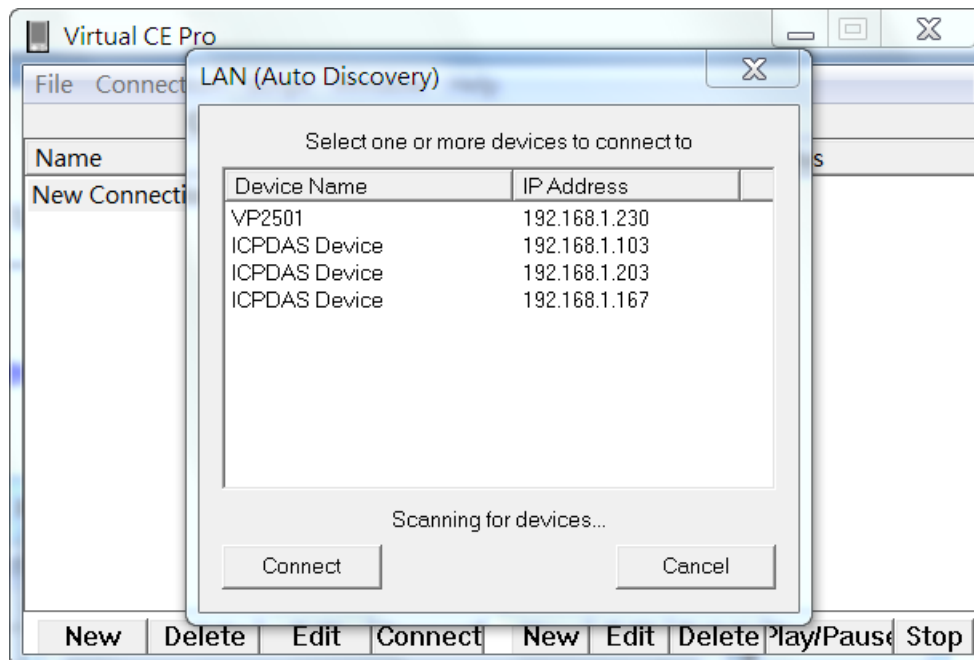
Virtual CE Pro

File Connect

Name

New Connecti

s

LAN (Auto Discovery)

Select one or more devices to connect to

| Device Name | IP Address |
|---|---|
| VP2501 | 192.168.1.230 |
| ICPDAS Device | 192.168.1.103 |
| ICPDAS Device | 192.168.1.203 |
| ICPDAS Device | 192.168.1.167 |

Scanning for devices...

Connect

Cancel

New Delete Edit Connect New Edit Delete Play/Pause Stop